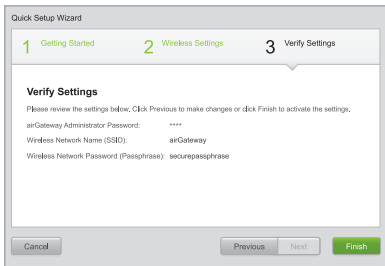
Quick Setup Wizard

1 Getting Started

2 Wireless Settings

3 Verify Settings

Verify Settings

Please review the settings below. Click Previous to make changes or click Finish to activate the settings.

| | |
|---|---|
| airGateway Administrator Password: | **** |
| Wireless Network Name (SSID): | airGateway |
| Wireless Network Password (Passphrase): | securepassphrase |

Cancel

Previous

Next

Finish